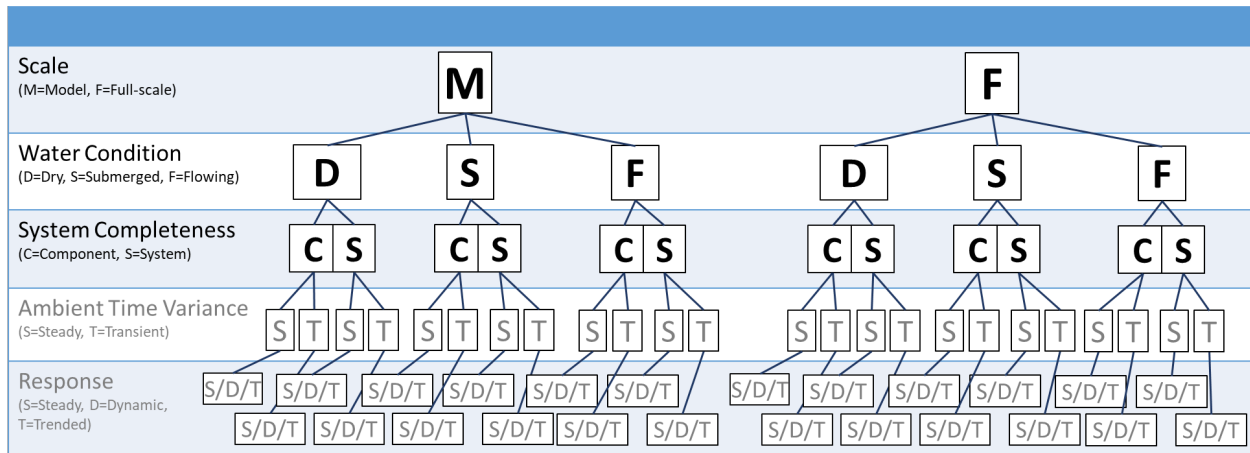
Scale
(M=Model, F=Full-scale)

M

F

Water Condition
(D=Dry, S=Submerged, F=Flowing)

D S F D S F

System Completeness
(C=Component, S=System)

C S C S C S C S C S C S

Ambient Time Variance
(S=Steady, T=Transient)

S T S T S T S T S T S T S T S T S T S T S T S T

Response
(S=Steady, D=Dynamic, T=Trended)

S/D/T S/D/T S/D/T S/D/T S/D/T S/D/T S/D/T S/D/T S/D/T S/D/T S/D/T S/D/T
S/D/T S/D/T S/D/T S/D/T S/D/T S/D/T S/D/T S/D/T S/D/T S/D/T S/D/T S/D/T